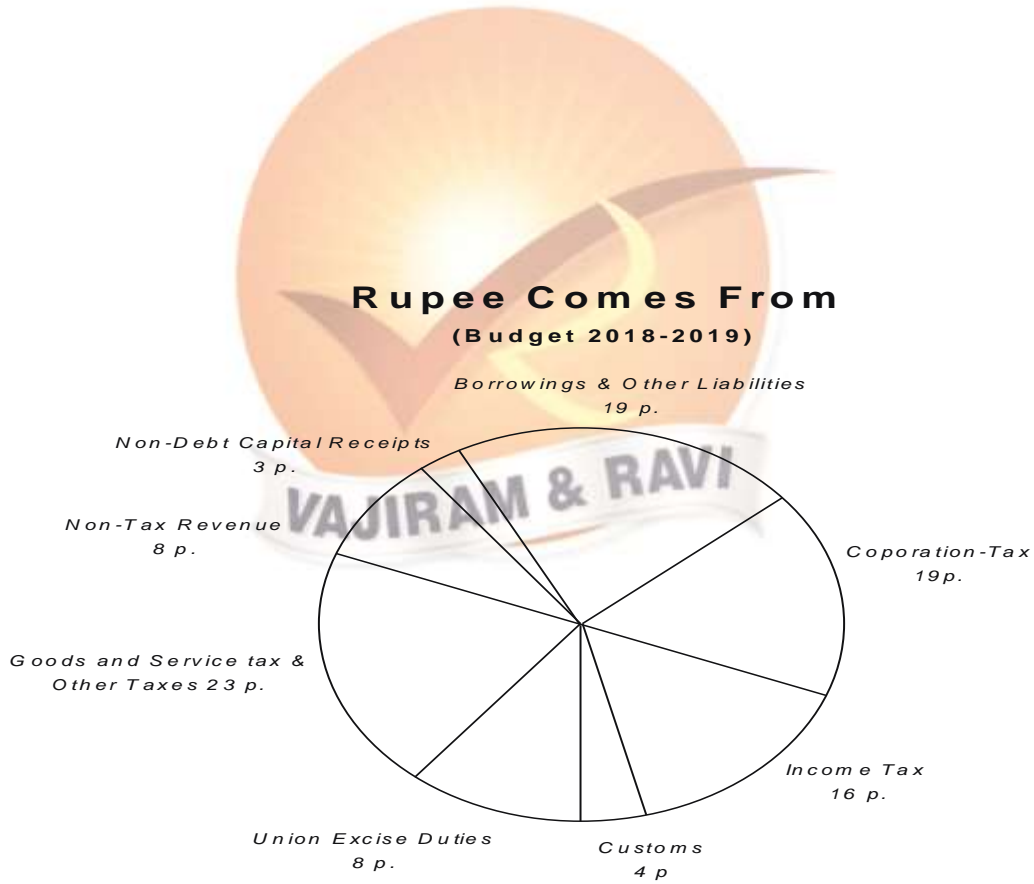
Rupee Comes From
(Budget 2018-2019)

Borrowings & Other Liabilities
19 p.

Non-Debt Capital Receipts
3 p.

VAJIRAM & RAVI

Non-Tax Revenue
8 p.

Coporation-Tax
19p.

Goods and Service tax & Other Taxes 23 p.

Income Tax
16 p.

Union Excise Duties
8 p.

Customs
4 p